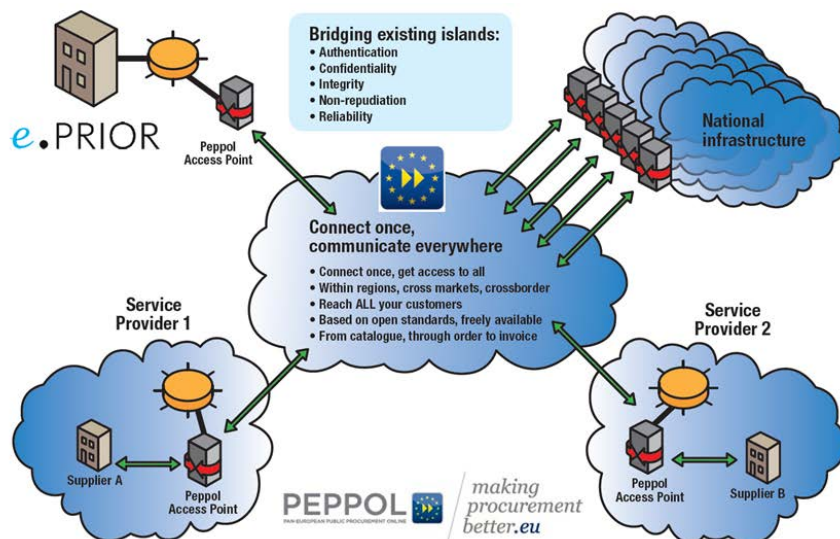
e.PRIOR

Peppol Access Point

Bridging existing islands:
• Authentication
• Confidentiality
• Integrity
• Non-repudiation
• Reliability

National infrastructure

Connect once, communicate everywhere

• Connect once, get access to all
• Within regions, cross markets, crossborder
• Reach ALL your customers
• Based on open standards, freely available
• From catalogue, through order to invoice

Service Provider 1

Supplier A

Peppol Access Point

Service Provider 2

Peppol Access Point

Supplier B

PEPPOL
PAN-EUROPEAN PUBLIC PROCUREMENT ONLINE

making procurement better.eu